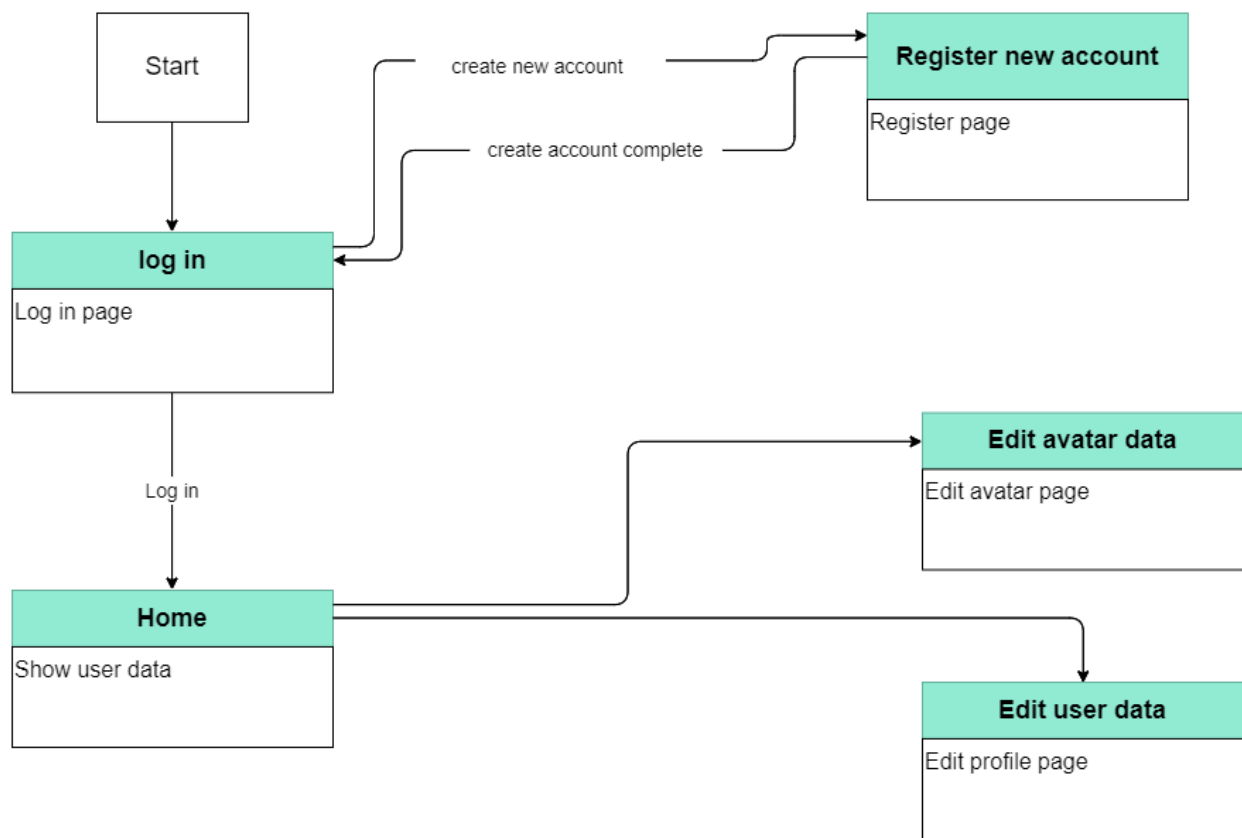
Start

create new account

Register new account

Register page

create account complete

log in

Log in page

Log in

Edit avatar data

Edit avatar page

Home

Show user data

Edit user data

Edit profile page